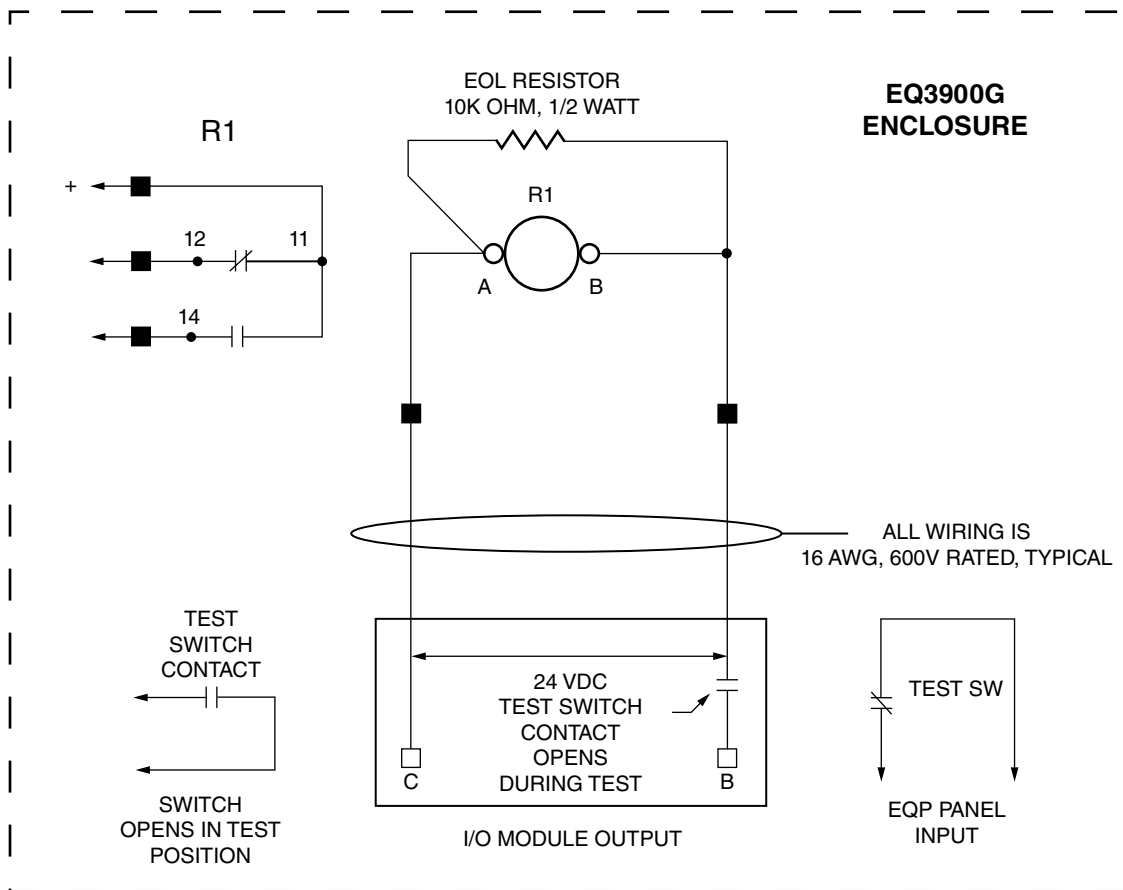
R1

+

12

11

14

EOL RESISTOR
10K OHM, 1/2 WATT

R1

A

B

EQ3900G
ENCLOSURE

ALL WIRING IS
16 AWG, 600V RATED, TYPICAL

TEST
SWITCH
CONTACT

SWITCH
OPENS IN TEST
POSITION

24 VDC
TEST SWITCH
CONTACT
OPENS
DURING TEST

C

B

I/O MODULE OUTPUT

TEST SW

EQP PANEL
INPUT